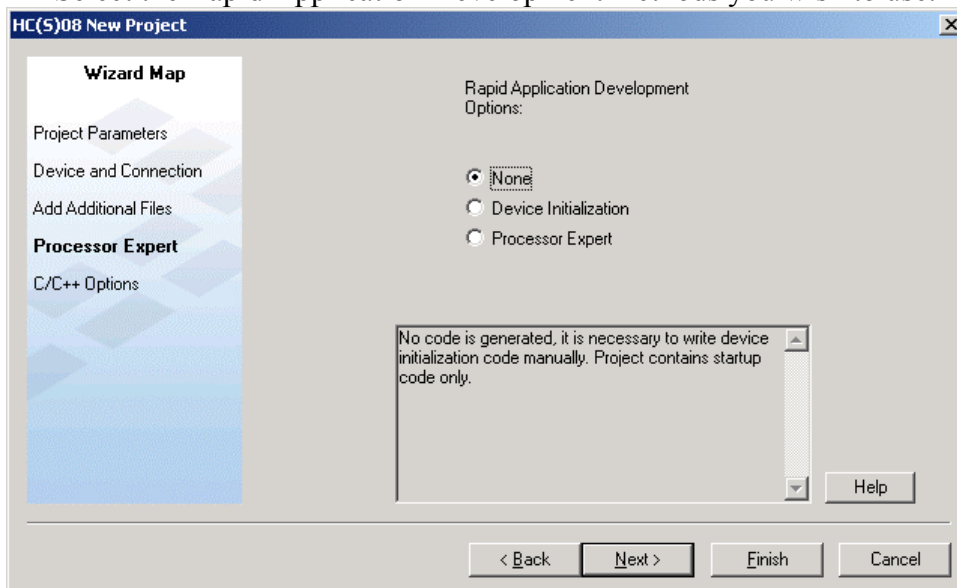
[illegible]

HC(S)08 New Project

Wizard Map

Project Parameters

Device and Connection

Add Additional Files

**Processor Expert**

C/C++ Options

Rapid Application Development Options:

None

Device Initialization

Processor Expert

No code is generated, it is necessary to write device initialization code manually. Project contains startup code only.

Help

< Back

Next >

Finish

Cancel